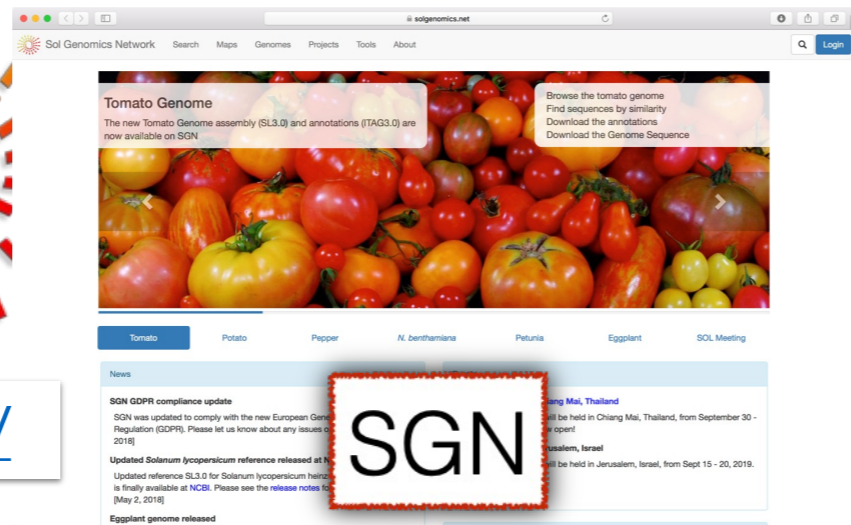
solgenomics.net

Sol Genomics Network Search Maps Genomes Projects Tools About Login

Tomato Genome
The new Tomato Genome assembly (SL3.0) and annotations (ITAG3.0) are now available on SGN

Browse the tomato genome
Find sequences by similarity
Download the annotations
Download the Genome Sequence

Tomato Potato Pepper N. benthamiana Petunia Eggplant SOL Meeting

News

SGN GDPR compliance update
SGN was updated to comply with the new European Gene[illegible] Regulation (GDPR). Please let us know about any issues o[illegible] 2018]

Updated Solanum lycopersicum reference released at N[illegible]
Updated reference SL3.0 for Solanum lycopersicum heinz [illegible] is finally available at NCBI. Please see the release notes fo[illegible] [May 2, 2018]

Eggplant genome released

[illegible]iang Mai, Thailand
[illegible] will be held in Chiang Mai, Thailand, from September 30 - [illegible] w open!

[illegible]erusalem, Israel
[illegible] will be held in Jerusalem, Israel, from Sept 15 - 20, 2019.

SGN